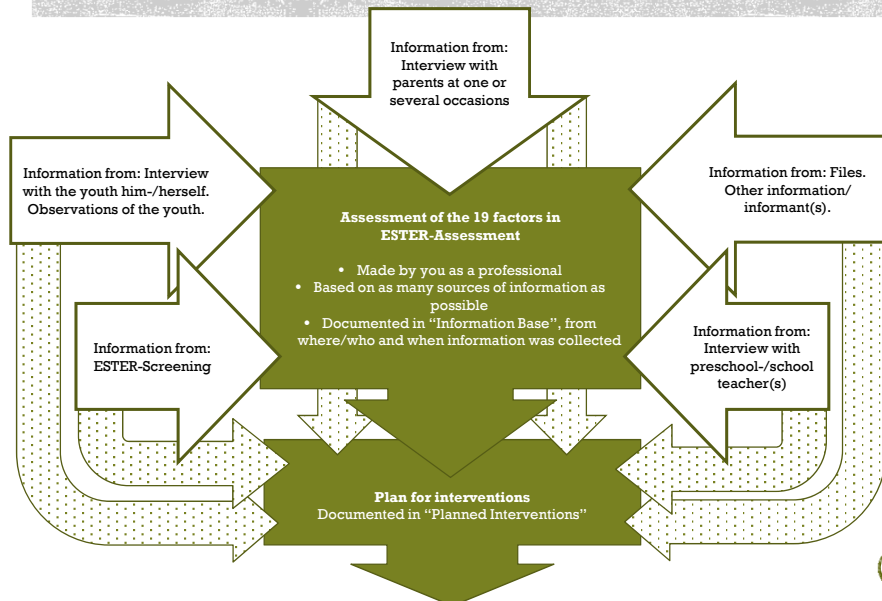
Information from: Interview with parents at one or several occasions

Information from: Interview with the youth him-/herself. Observations of the youth.

Information from: Files. Other information/ informant(s).

Assessment of the 19 factors in ESTER-Assessment

• Made by you as a professional
• Based on as many sources of information as possible
• Documented in "Information Base", from where/who and when information was collected

Information from: ESTER-Screening

Information from: Interview with preschool-/school teacher(s)

Plan for interventions
Documented in "Planned Interventions"